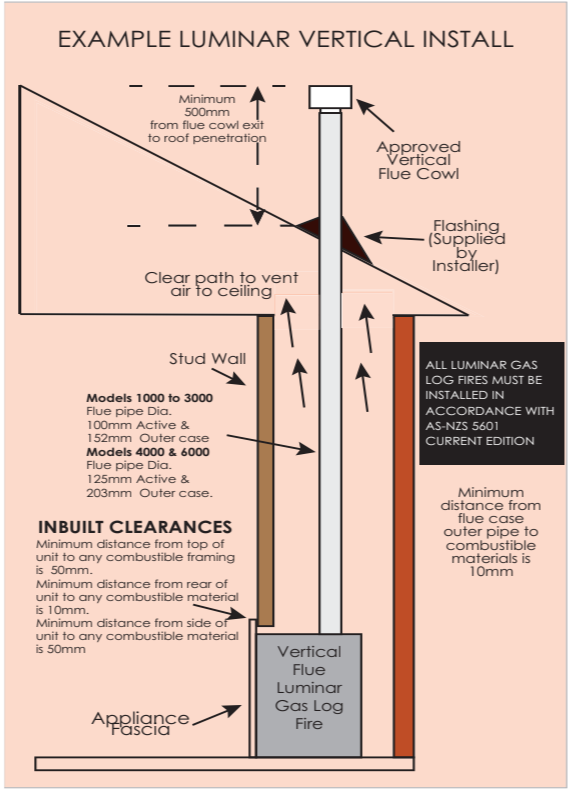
EXAMPLE LUMINAR VERTICAL INSTALL

Minimum 500mm from flue cowl exit to roof penetration

Approved Vertical Flue Cowl

Flashing (Supplied by Installer)

Clear path to vent air to ceiling

Stud Wall

ALL LUMINAR GAS LOG FIRES MUST BE INSTALLED IN ACCORDANCE WITH AS-NZS 5601 CURRENT EDITION

**Models 1000 to 3000** Flue pipe Dia. 100mm Active & 152mm Outer case **Models 4000 & 6000** Flue pipe Dia. 125mm Active & 203mm Outer case.

Minimum distance from flue case outer pipe to combustible materials is 10mm

**INBUILT CLEARANCES**
Minimum distance from top of unit to any combustible framing is 50mm.
Minimum distance from rear of unit to any combustible material is 10mm.
Minimum distance from side of unit to any combustible material is 50mm

Vertical Flue Luminar Gas Log Fire

Appliance Fascia